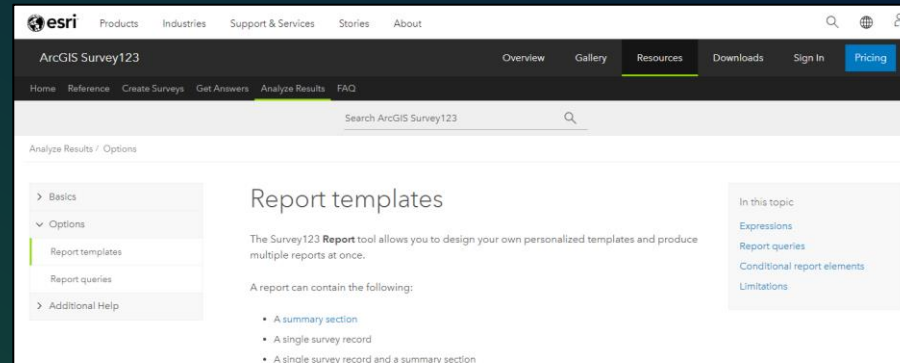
esri Products Industries Support & Services Stories About

ArcGIS Survey123 Overview Gallery Resources Downloads Sign In Pricing

Home Reference Create Surveys Get Answers Analyze Results FAQ

Search ArcGIS Survey123

Analyze Results / Options

> Basics
∨ Options
Report templates
Report queries
> Additional Help

Report templates

The Survey123 **Report** tool allows you to design your own personalized templates and produce multiple reports at once.

A report can contain the following:

- A summary section
- A single survey record
- A single survey record and a summary section

In this topic
Expressions
Report queries
Conditional report elements
Limitations